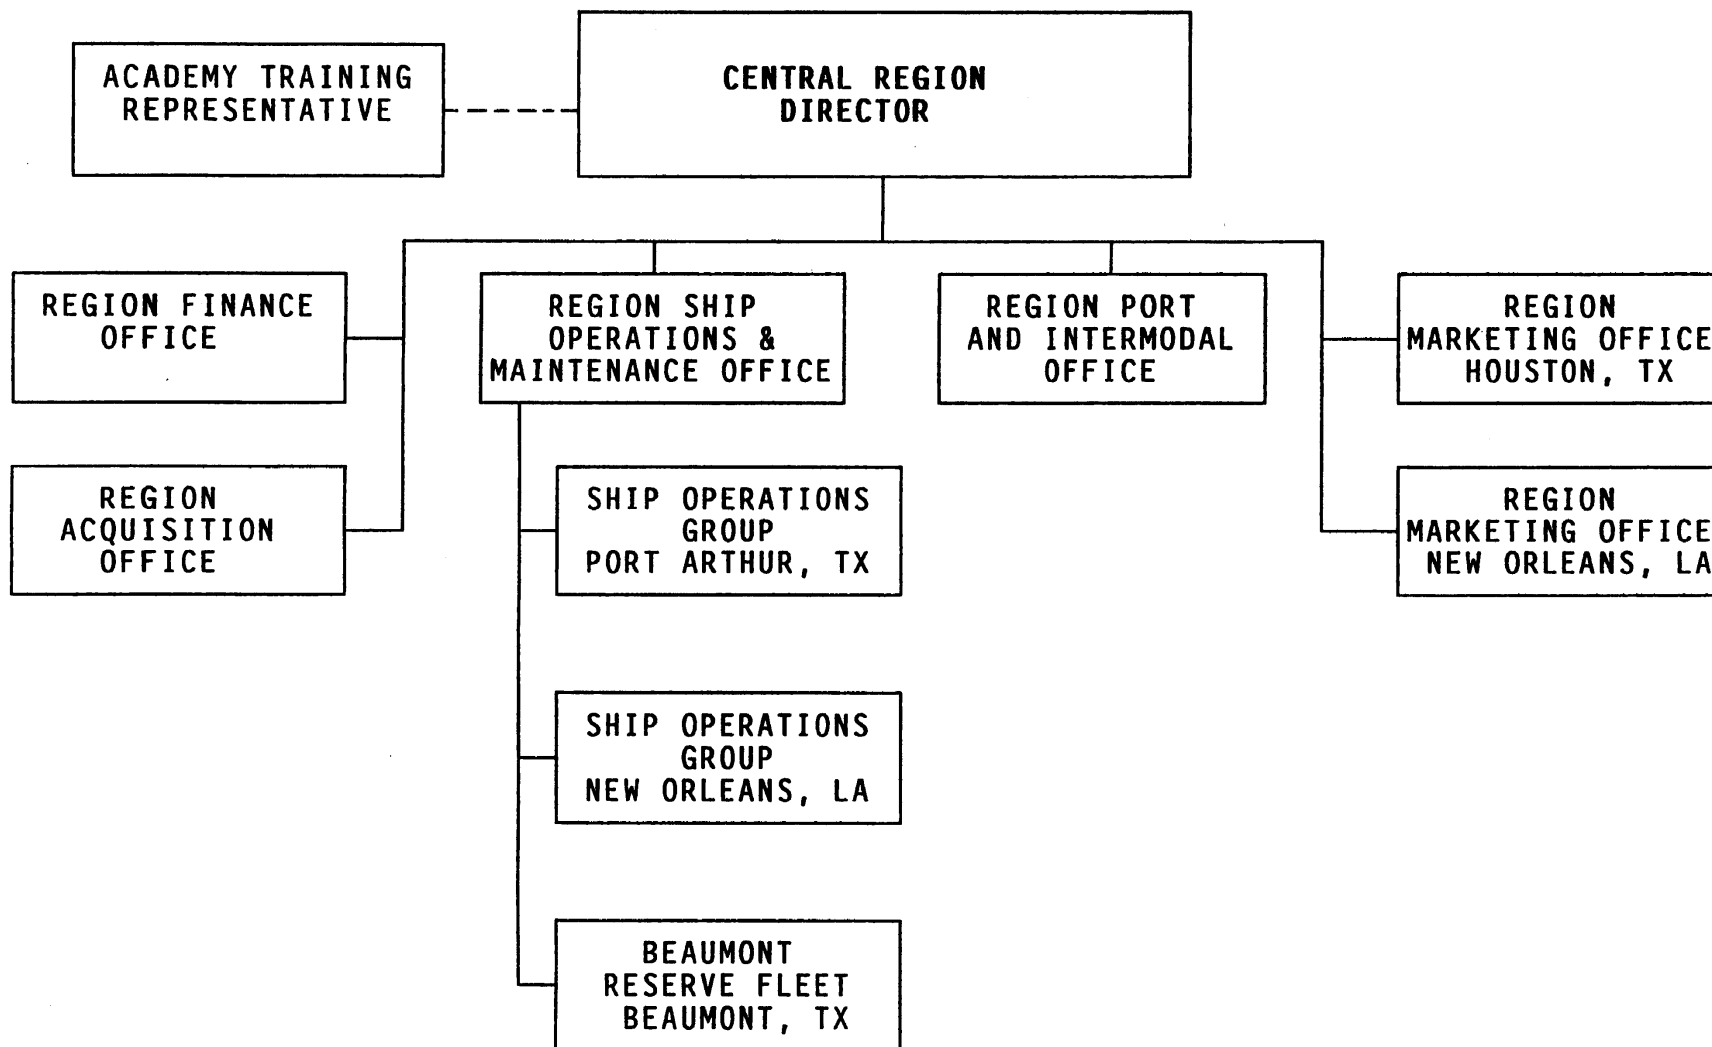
CENTRAL REGION DIRECTOR

ACADEMY TRAINING REPRESENTATIVE

REGION FINANCE OFFICE

REGION ACQUISITION OFFICE

REGION SHIP OPERATIONS & MAINTENANCE OFFICE

SHIP OPERATIONS GROUP PORT ARTHUR, TX

SHIP OPERATIONS GROUP NEW ORLEANS, LA

BEAUMONT RESERVE FLEET BEAUMONT, TX

REGION PORT AND INTERMODAL OFFICE

REGION MARKETING OFFICE HOUSTON, TX

REGION MARKETING OFFICE NEW ORLEANS, LA